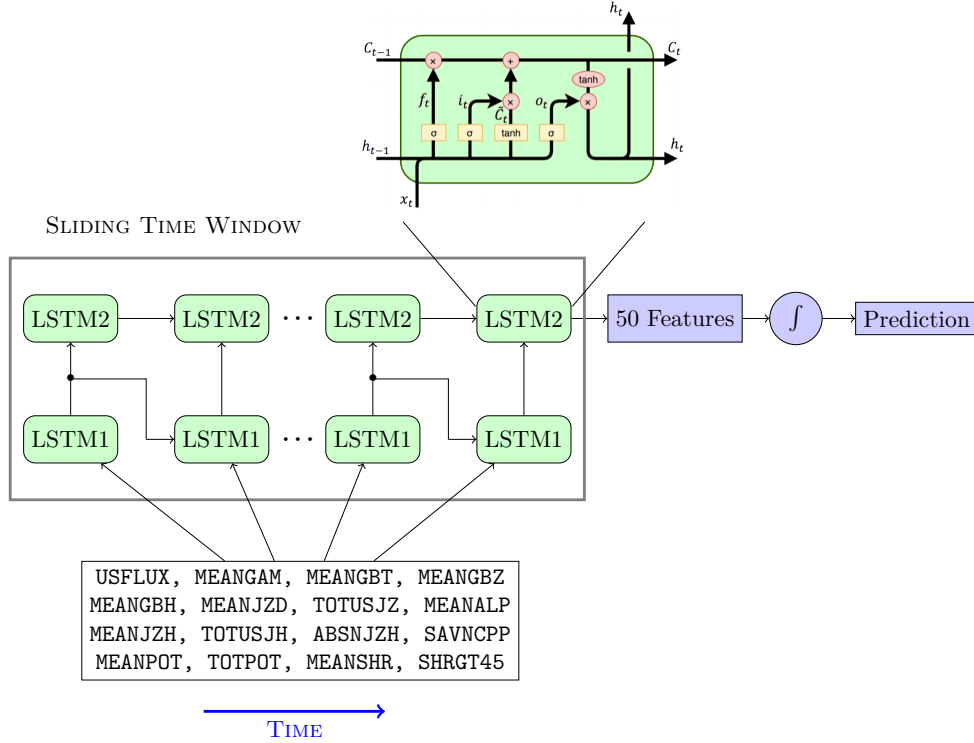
$h_t$

$C_{t-1}$

$C_t$

×

+

tanh

$f_t$

$i_t$

×

$o_t$

×

$\tilde{C}_t$

σ

σ

tanh

σ

$h_{t-1}$

$h_t$

$x_t$

Sliding Time Window

LSTM2

LSTM2

· · ·

LSTM2

LSTM2

50 Features

$\int$

Prediction

LSTM1

LSTM1

· · ·

LSTM1

LSTM1

USFLUX, MEANGAM, MEANGBT, MEANGBZ
MEANGBH, MEANJZD, TOTUSJZ, MEANALP
MEANJZH, TOTUSJH, ABSNJZH, SAVNCPP
MEANPOT, TOTPOT, MEANSHR, SHRGT45

Time